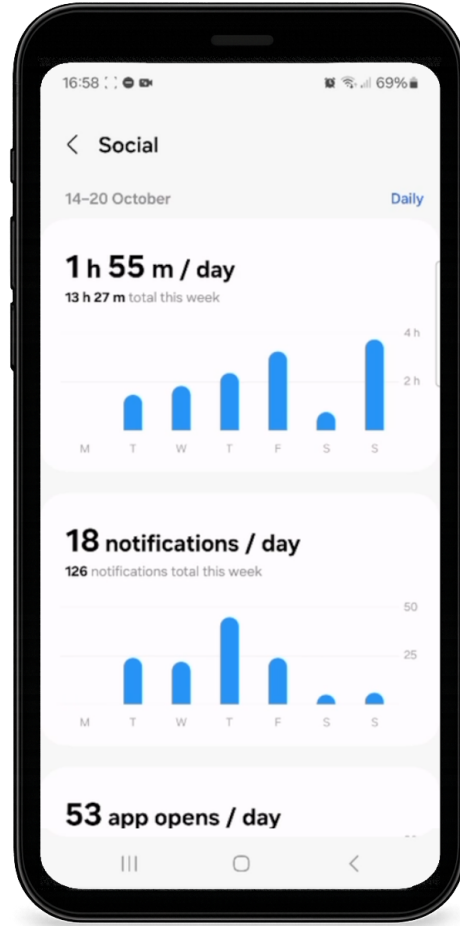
16:58 69%

Social

14–20 October

Daily

1 h 55 m / day

13 h 27 m total this week

4 h

2 h

M T W T F S S

18 notifications / day

126 notifications total this week

50

25

M T W T F S S

53 app opens / day